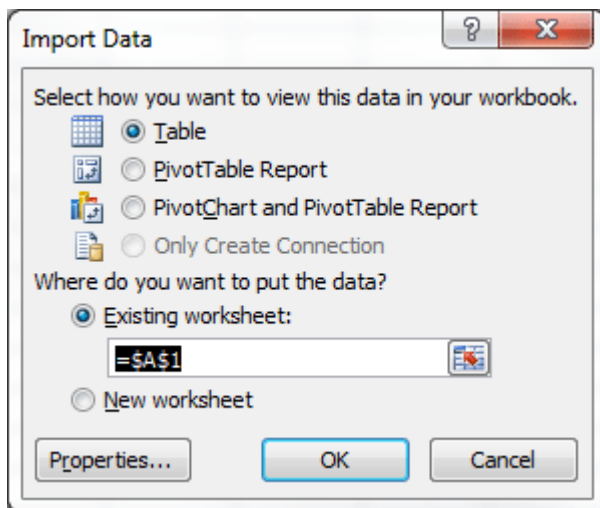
Import Data

?

X

Select how you want to view this data in your workbook.

Table

PivotTable Report

PivotChart and PivotTable Report

Only Create Connection

Where do you want to put the data?

Existing worksheet:

=$A$1

New worksheet

Properties...

OK

Cancel